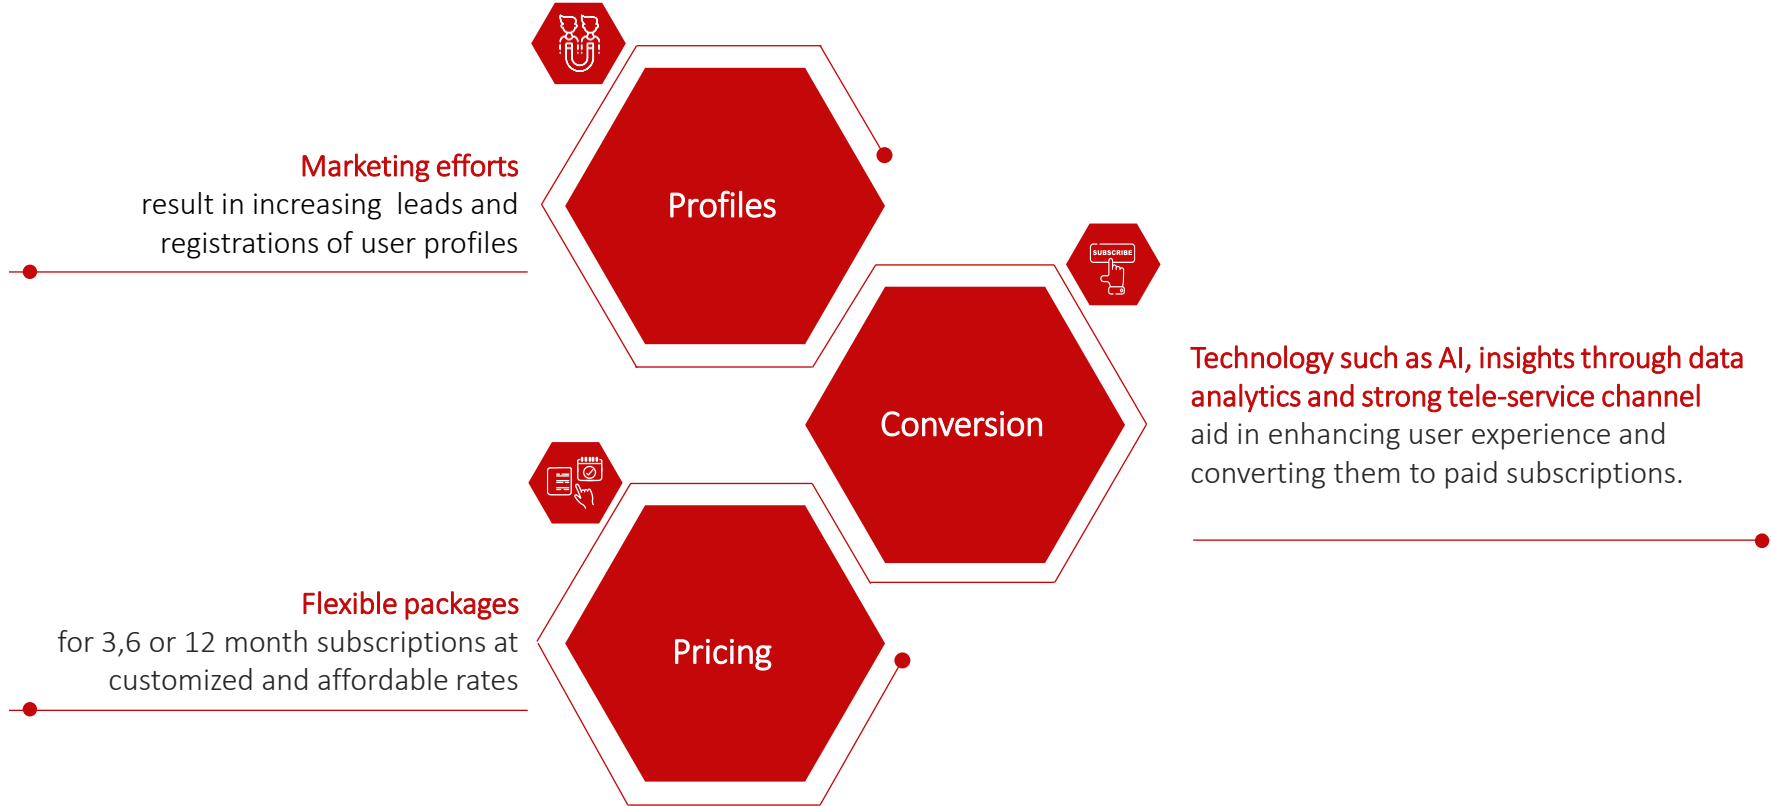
Marketing efforts
result in increasing leads and registrations of user profiles

Profiles

SUBSCRIBE

Conversion

Technology such as AI, insights through data analytics and strong tele-service channel
aid in enhancing user experience and converting them to paid subscriptions.

Pricing

Flexible packages
for 3,6 or 12 month subscriptions at customized and affordable rates